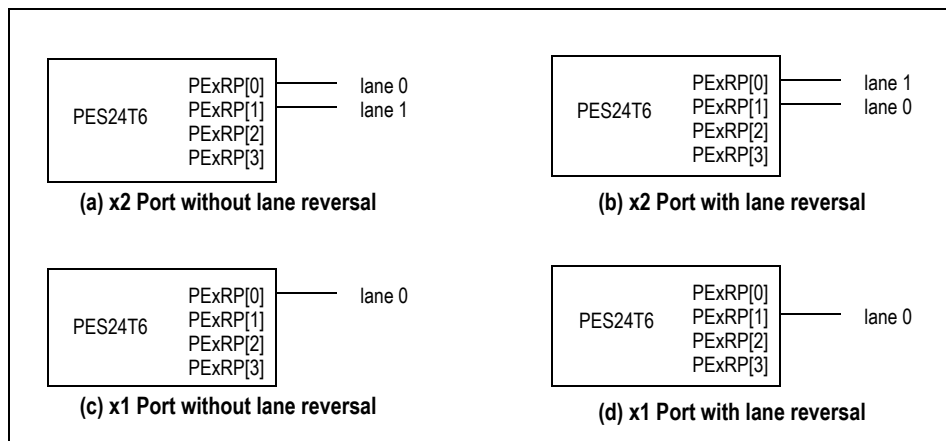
PES24T6
PExRP[0]
PExRP[1]
PExRP[2]
PExRP[3]
lane 0
lane 1

(a) x2 Port without lane reversal

PES24T6
PExRP[0]
PExRP[1]
PExRP[2]
PExRP[3]
lane 1
lane 0

(b) x2 Port with lane reversal

PES24T6
PExRP[0]
PExRP[1]
PExRP[2]
PExRP[3]
lane 0

(c) x1 Port without lane reversal

PES24T6
PExRP[0]
PExRP[1]
PExRP[2]
PExRP[3]
lane 0

(d) x1 Port with lane reversal